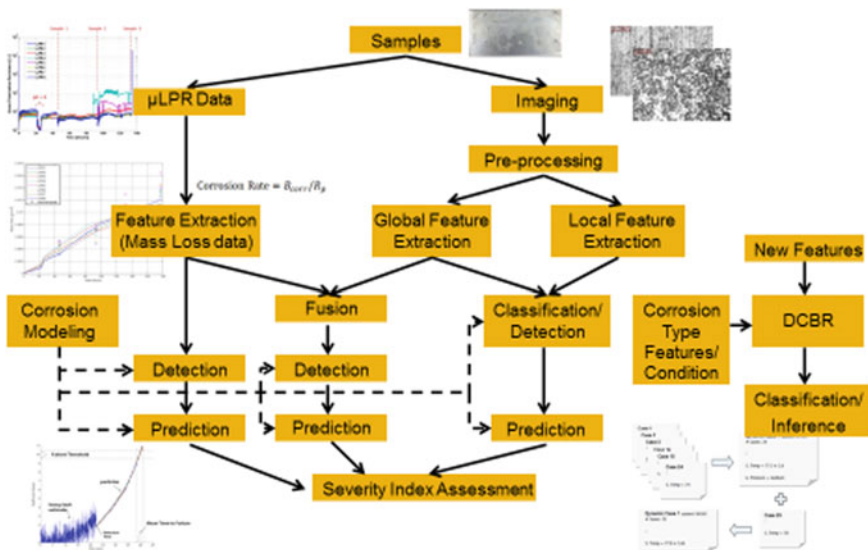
Samples

μLPR Data

Imaging

Pre-processing

Corrosion Rate = $B_{corr}/R_p$

Feature Extraction (Mass Loss data)

Global Feature Extraction

Local Feature Extraction

New Features

Corrosion Modeling

Fusion

Classification/ Detection

Corrosion Type Features/ Condition

DCBR

Detection

Detection

Classification/ Inference

Prediction

Prediction

Prediction

Severity Index Assessment

Failure Threshold

Mean Time to Failure

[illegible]